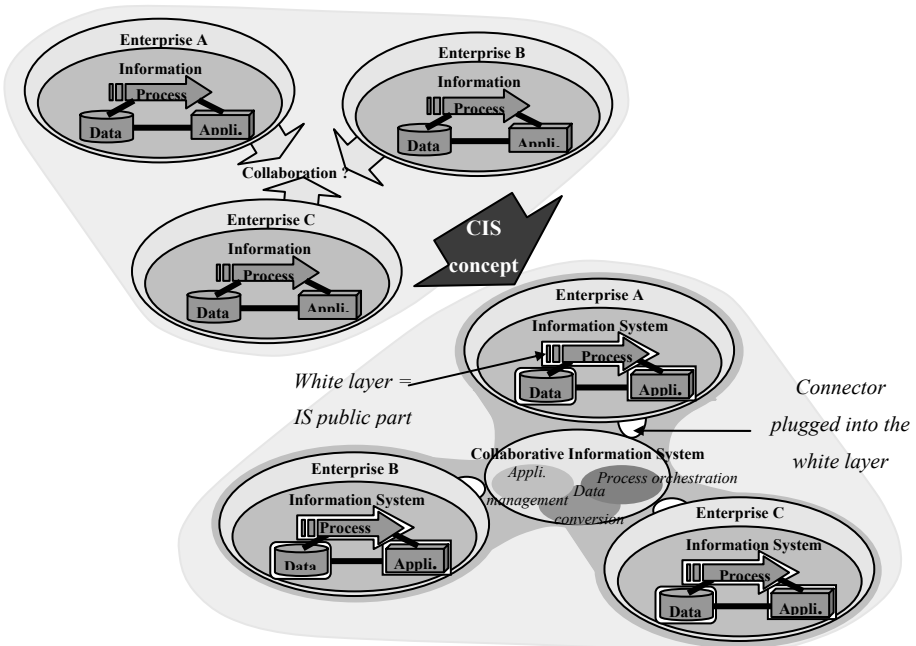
Enterprise A
Information
Process
Data
Appli.

Enterprise B
Information
Process
Data
Appli.

Collaboration ?

Enterprise C
Information
Process
Data
Appli.

CIS concept

Enterprise A
Information System
Process
Data
Appli.

White layer = IS public part

Connector plugged into the white layer

Collaborative Information System
Appli. management
Process orchestration
Data conversion

Enterprise B
Information System
Process
Data
Appli.

Enterprise C
Information System
Process
Data
Appli.